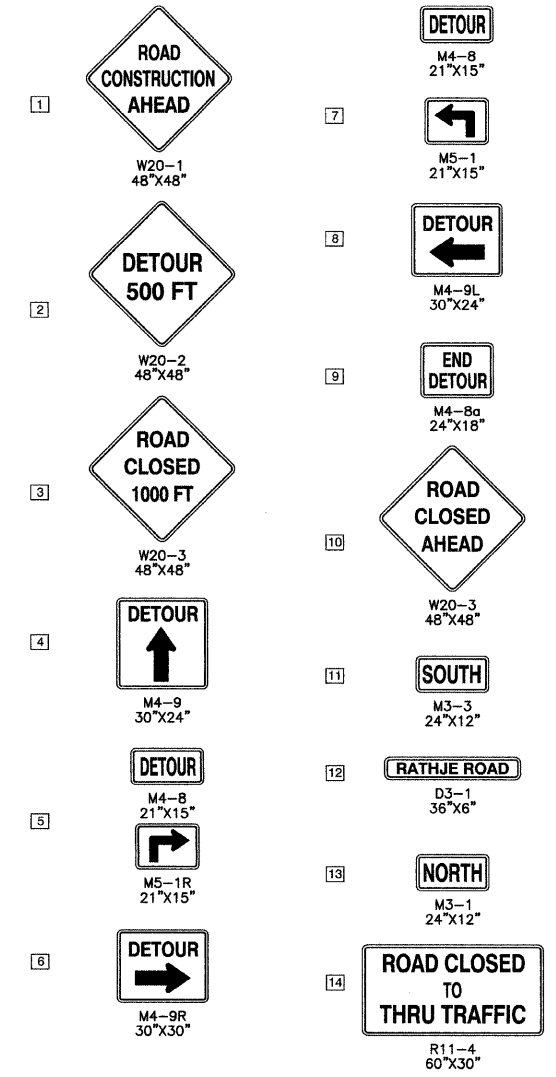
1
ROAD CONSTRUCTION AHEAD
W20-1
48"X48"

2
DETOUR 500 FT
W20-2
48"X48"

3
ROAD CLOSED 1000 FT
W20-3
48"X48"

4
DETOUR
M4-9
30"X24"

5
DETOUR
M4-8
21"X15"
M5-1R
21"X15"

6
DETOUR
M4-9R
30"X30"

DETOUR
M4-8
21"X15"

7
M5-1
21"X15"

8
DETOUR
M4-9L
30"X24"

9
END DETOUR
M4-8a
24"X18"

10
ROAD CLOSED AHEAD
W20-3
48"X48"

11
SOUTH
M3-3
24"X12"

12
RATHJE ROAD
D3-1
36"X6"

13
NORTH
M3-1
24"X12"

14
ROAD CLOSED TO THRU TRAFFIC
R11-4
60"X30"